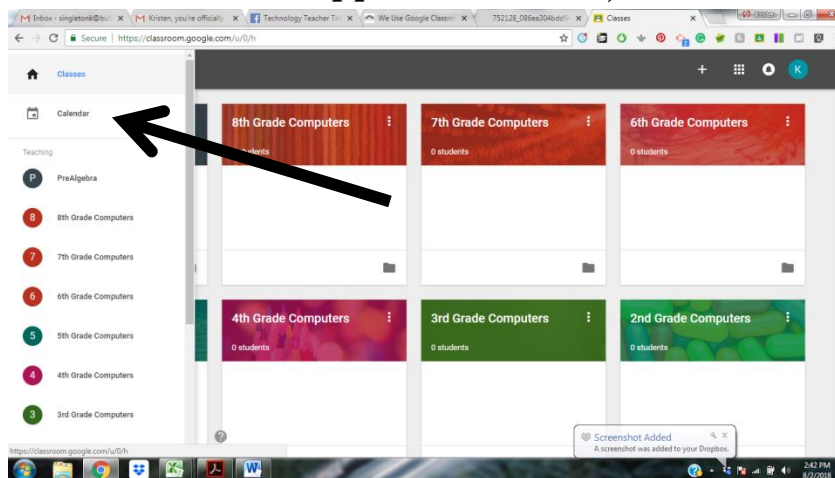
Inbox - singletonk@bu ×
Kristen, you're officially ×
Technology Teacher Tr ×
We Use Google Classr ×
752128_086ea304bdd ×
Classes ×

Secure | https://classroom.google.com/u/0/h

Classes

Calendar

Teaching

P PreAlgebra

8 8th Grade Computers

7 7th Grade Computers

6 6th Grade Computers

5 5th Grade Computers

4 4th Grade Computers

3 3rd Grade Computers

8th Grade Computers
0 students

7th Grade Computers
0 students

6th Grade Computers
0 students

4th Grade Computers
0 students

3rd Grade Computers
0 students

2nd Grade Computers
0 students

K

Screenshot Added
A screenshot was added to your Dropbox.

https://classroom.google.com/u/0/h

2:42 PM
8/2/2018